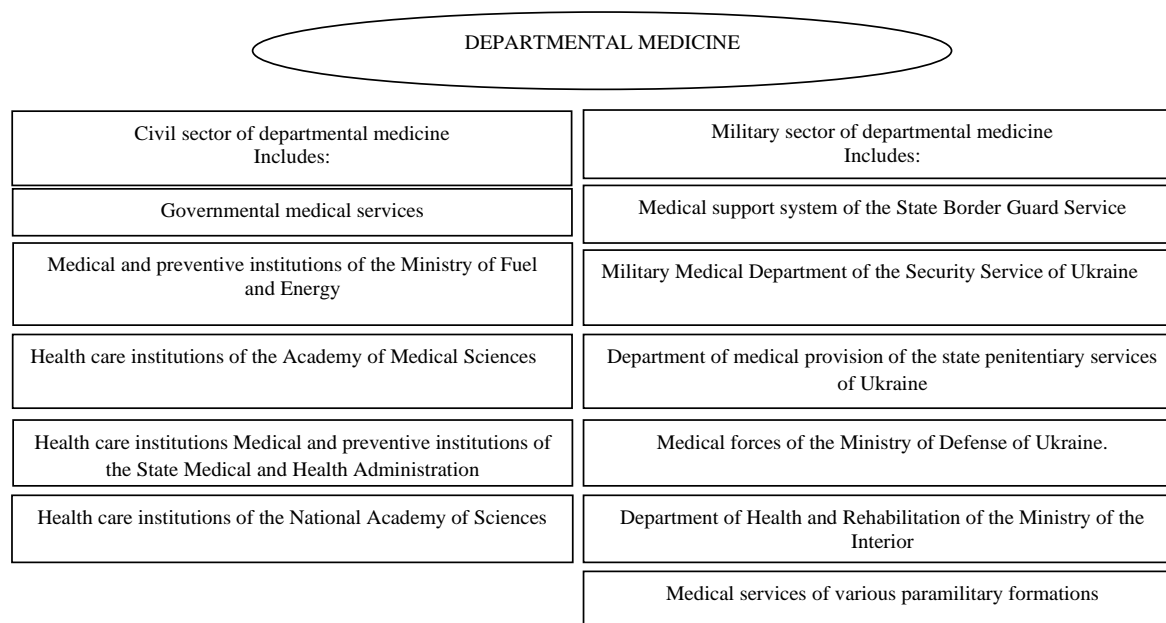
DEPARTMENTAL MEDICINE

Civil sector of departmental medicine
Includes:

Governmental medical services

Medical and preventive institutions of the Ministry of Fuel and Energy

Health care institutions of the Academy of Medical Sciences

Health care institutions Medical and preventive institutions of the State Medical and Health Administration

Health care institutions of the National Academy of Sciences

Military sector of departmental medicine
Includes:

Medical support system of the State Border Guard Service

Military Medical Department of the Security Service of Ukraine

Department of medical provision of the state penitentiary services of Ukraine

Medical forces of the Ministry of Defense of Ukraine.

Department of Health and Rehabilitation of the Ministry of the Interior

Medical services of various paramilitary formations